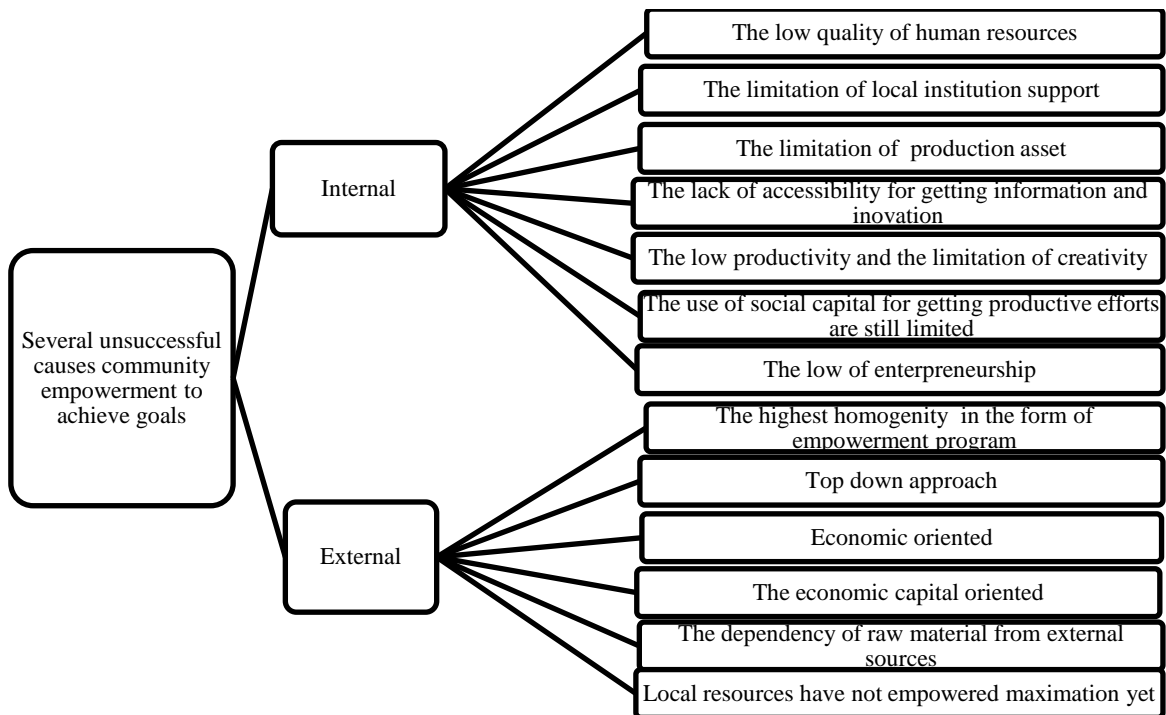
Several unsuccessful causes community empowerment to achieve goals

Internal

The low quality of human resources

The limitation of local institution support

The limitation of production asset

The lack of accessibility for getting information and inovation

The low productivity and the limitation of creativity

The use of social capital for getting productive efforts are still limited

The low of enterpreneurship

External

The highest homogenity in the form of empowerment program

Top down approach

Economic oriented

The economic capital oriented

The dependency of raw material from external sources

Local resources have not empowered maximation yet